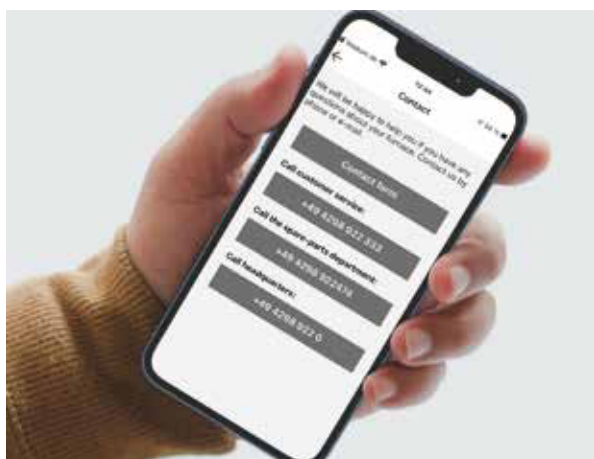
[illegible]
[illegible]
Contact

We will be happy to help you if you have any questions about your furnace. Contact us by phone or e-mail.

Contact form

Call customer service:
+49 4298 922 333

Call the spare parts department:
+49 4298 922470

Call headquarters:
+49 4298 922 0